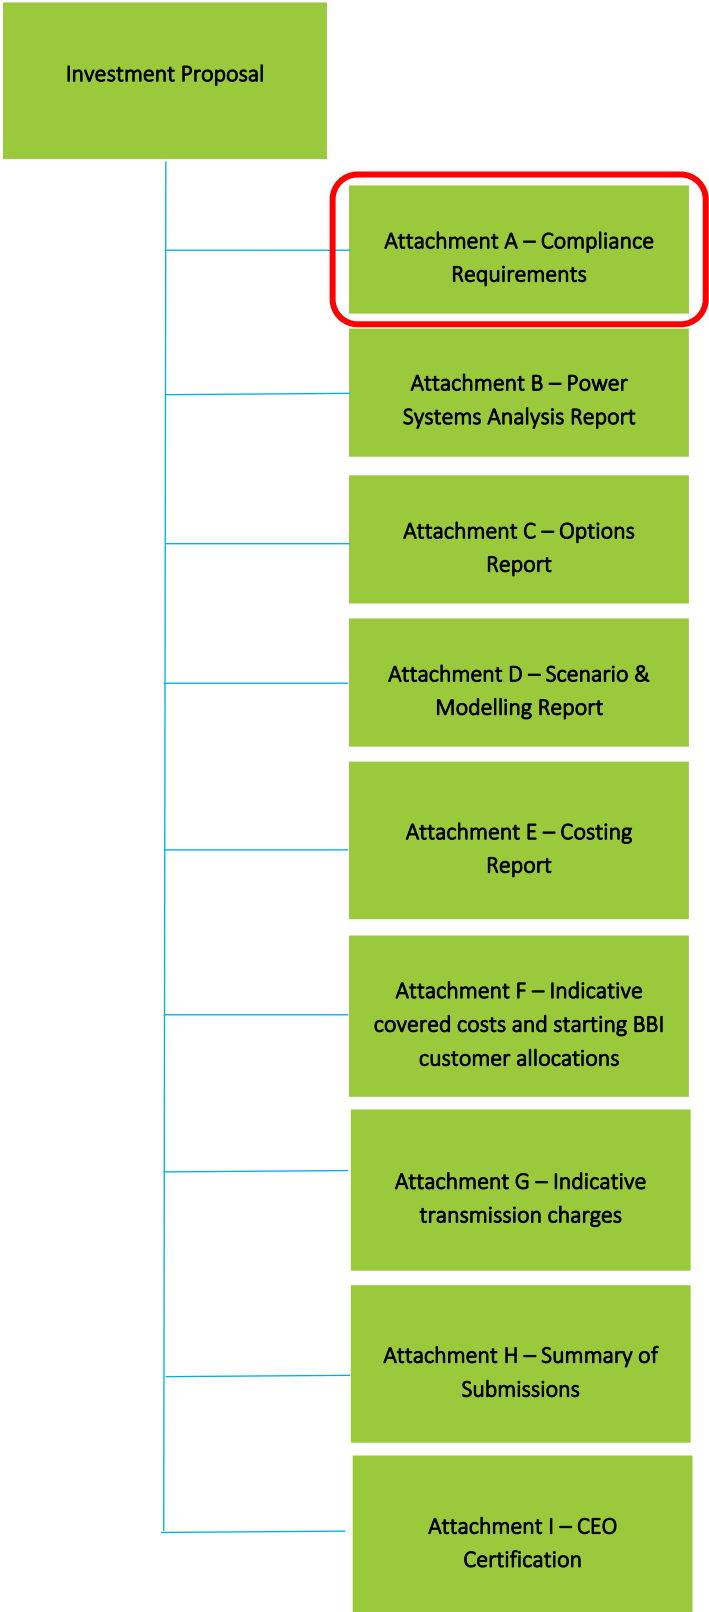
Investment Proposal

Attachment A – Compliance Requirements

Attachment B – Power Systems Analysis Report

Attachment C – Options Report

Attachment D – Scenario & Modelling Report

Attachment E – Costing Report

Attachment F – Indicative covered costs and starting BBI customer allocations

Attachment G – Indicative transmission charges

Attachment H – Summary of Submissions

Attachment I – CEO Certification